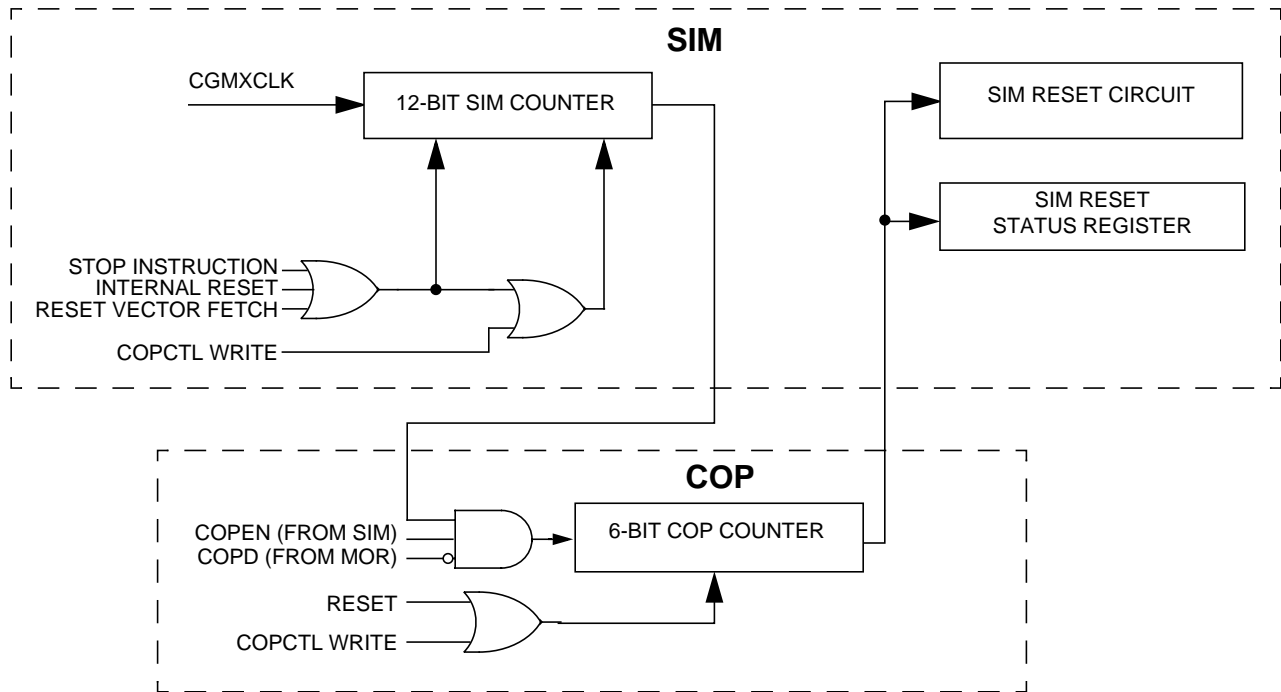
SIM

CGMXCLK

12-BIT SIM COUNTER

SIM RESET CIRCUIT

SIM RESET STATUS REGISTER

STOP INSTRUCTION
INTERNAL RESET
RESET VECTOR FETCH

COPCTL WRITE

COP

COPEN (FROM SIM)
COPD (FROM MOR)

6-BIT COP COUNTER

RESET

COPCTL WRITE